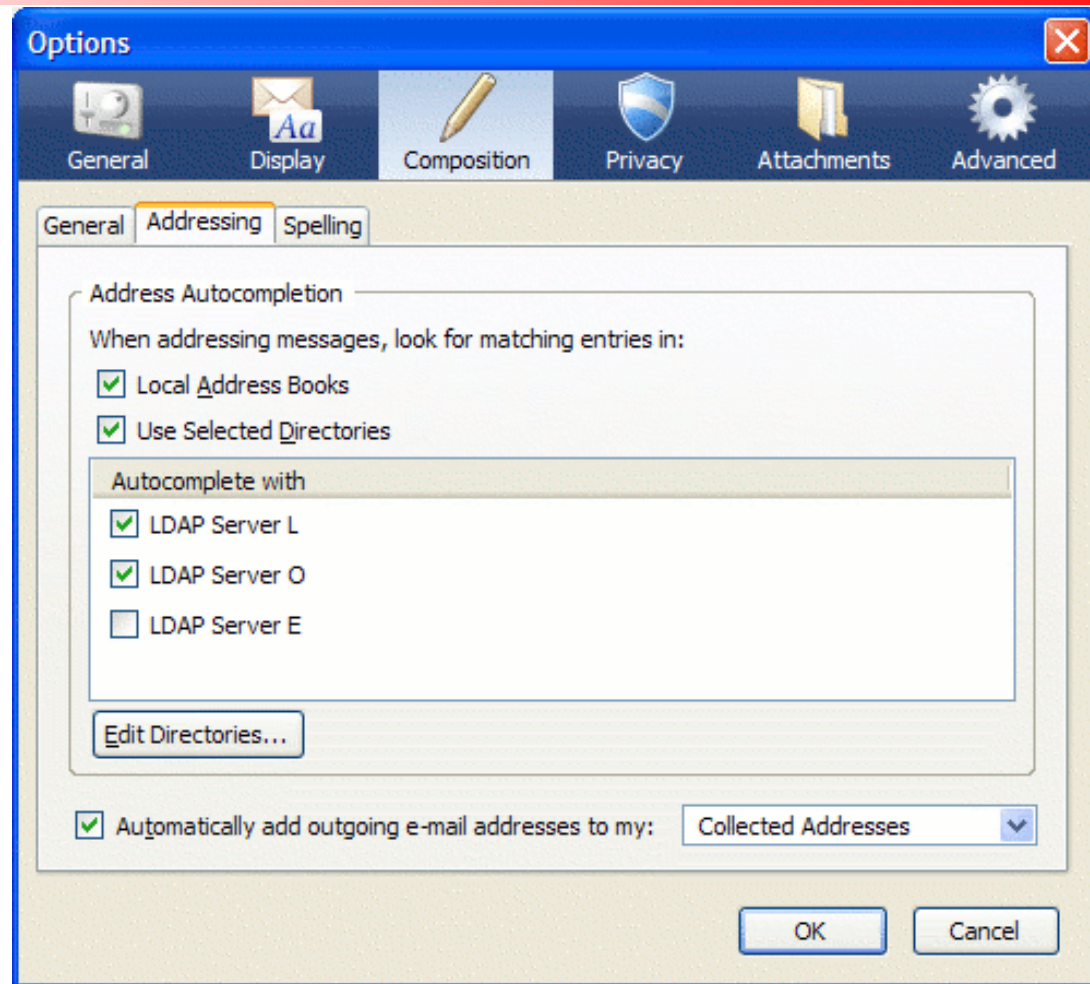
Options

General
Display
Composition
Privacy
Attachments
Advanced

General
Addressing
Spelling

Address Autocompletion

When addressing messages, look for matching entries in:

Local Address Books

Use Selected Directories

Autocomplete with

LDAP Server L

LDAP Server O

LDAP Server E

Edit Directories...

Automatically add outgoing e-mail addresses to my:
Collected Addresses

OK
Cancel